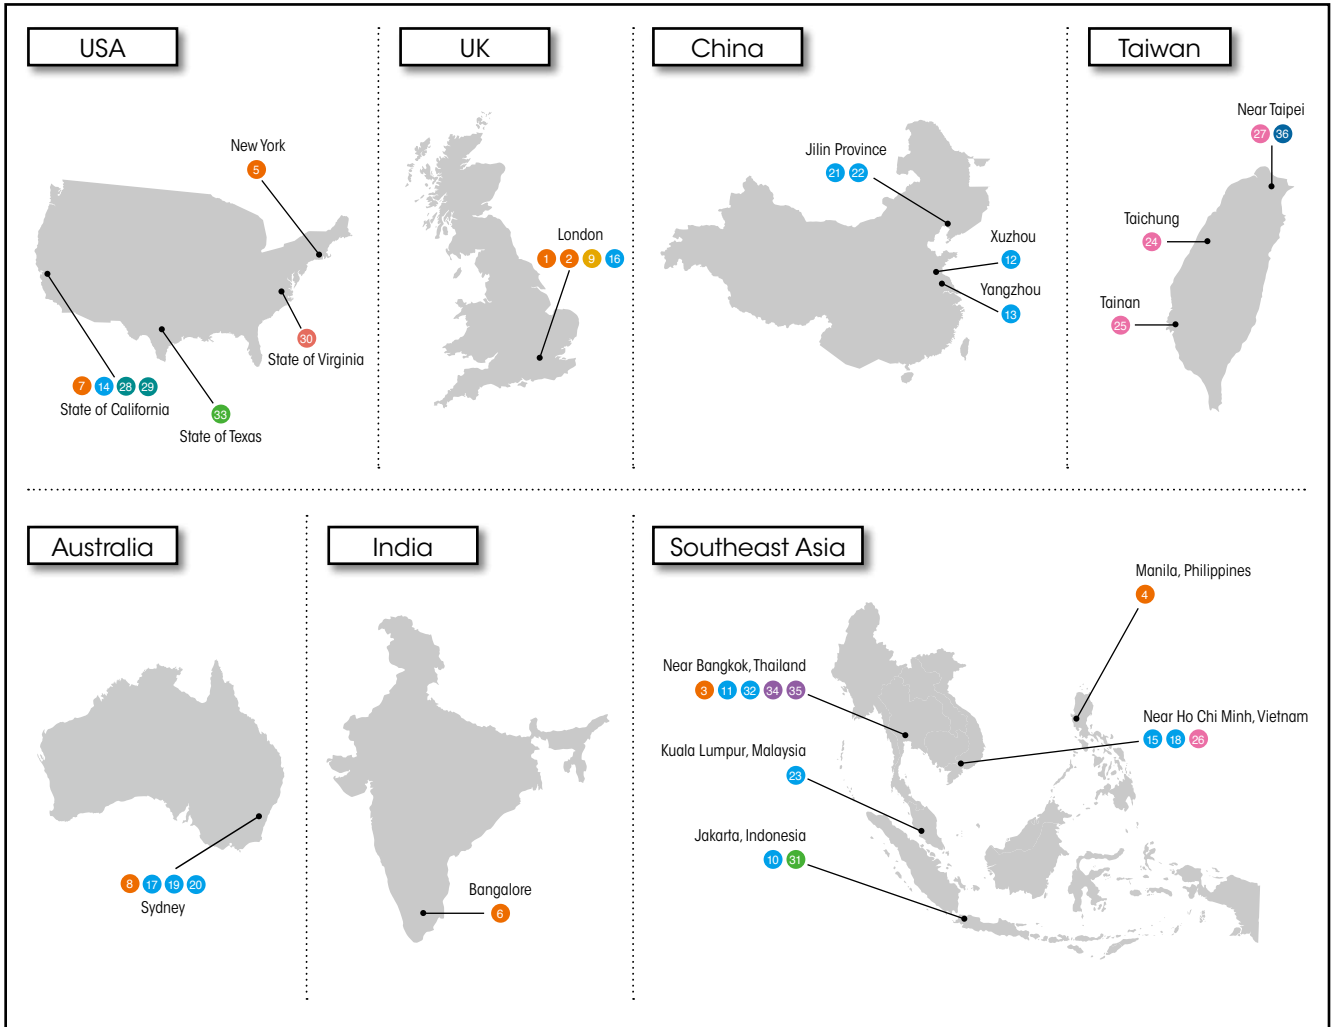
USA

New York
5

30
State of Virginia

7 14 28 29
State of California

33
State of Texas

UK

London
1 2 9 16

China

Jilin Province
21 22

Xuzhou
12

Yangzhou
13

Taiwan

Near Taipei
27 36

Taichung
24

Tainan
25

Australia

8 17 19 20
Sydney

India

Bangalore
6

Southeast Asia

Manila, Philippines
4

Near Bangkok, Thailand
3 11 32 34 35

Near Ho Chi Minh, Vietnam
15 18 26

Kuala Lumpur, Malaysia
23

Jakarta, Indonesia
10 31